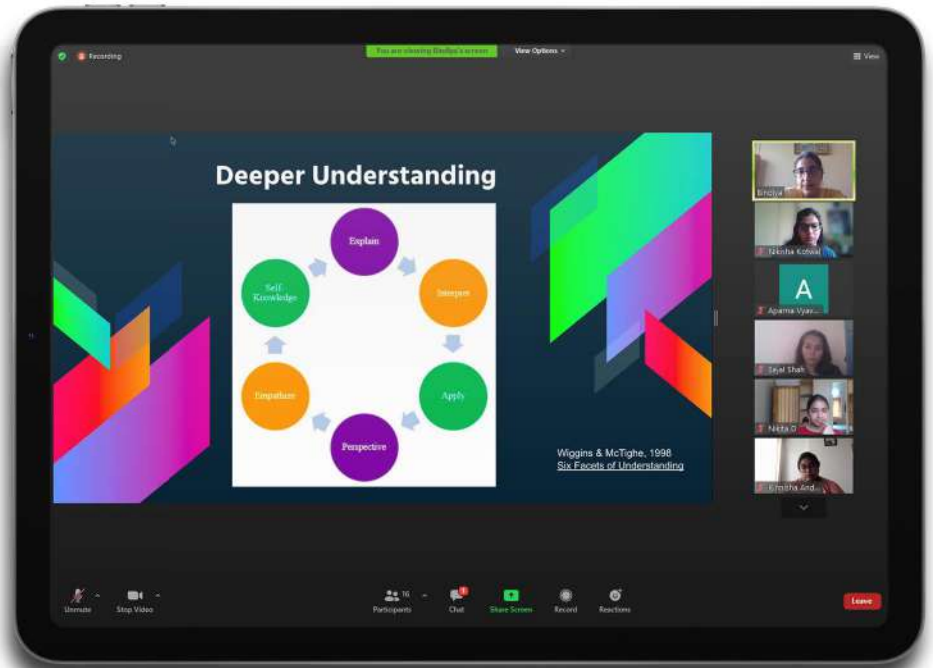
Recording

You are viewing Bindiya's screen

View Options

View

Deeper Understanding

Explain

Interpret

Apply

Perspective

Empathize

Self-Knowledge

Wiggins & McTighe, 1998
Six Facets of Understanding

Bindiya

Nikisha Kotwal

A

Aparna Vyas...

Sejal Shah

Nikita D

Khusha And...

Unmute

Stop Video

16
Participants

Chat

Share Screen

Record

Reactions

Leave